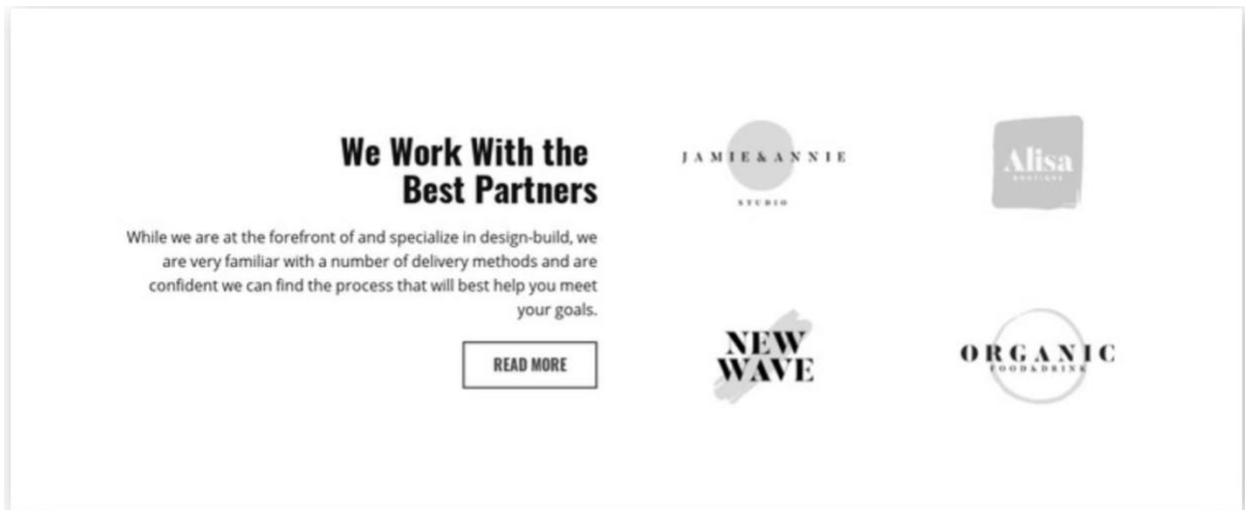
We Work With the Best Partners

While we are at the forefront of and specialize in design-build, we are very familiar with a number of delivery methods and are confident we can find the process that will best help you meet your goals.

READ MORE

JAMIE&ANNIE
STUDIO

Alisa
BOUTIQUE

NEW WAVE

ORGANIC
FOOD&DRINK